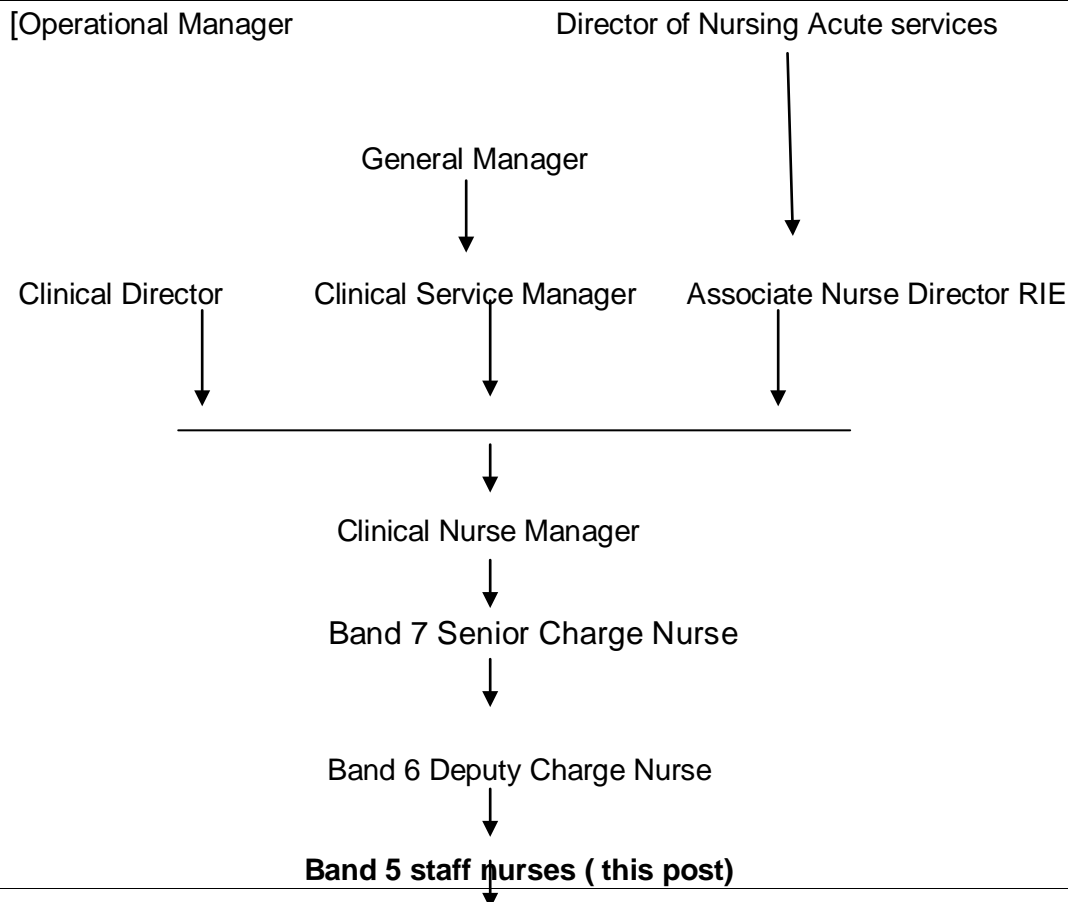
[Operational Manager

Director of Nursing Acute services

General Manager

Clinical Director

Clinical Service Manager

Associate Nurse Director RIE

Clinical Nurse Manager

Band 7 Senior Charge Nurse

Band 6 Deputy Charge Nurse

**Band 5 staff nurses ( this post)**